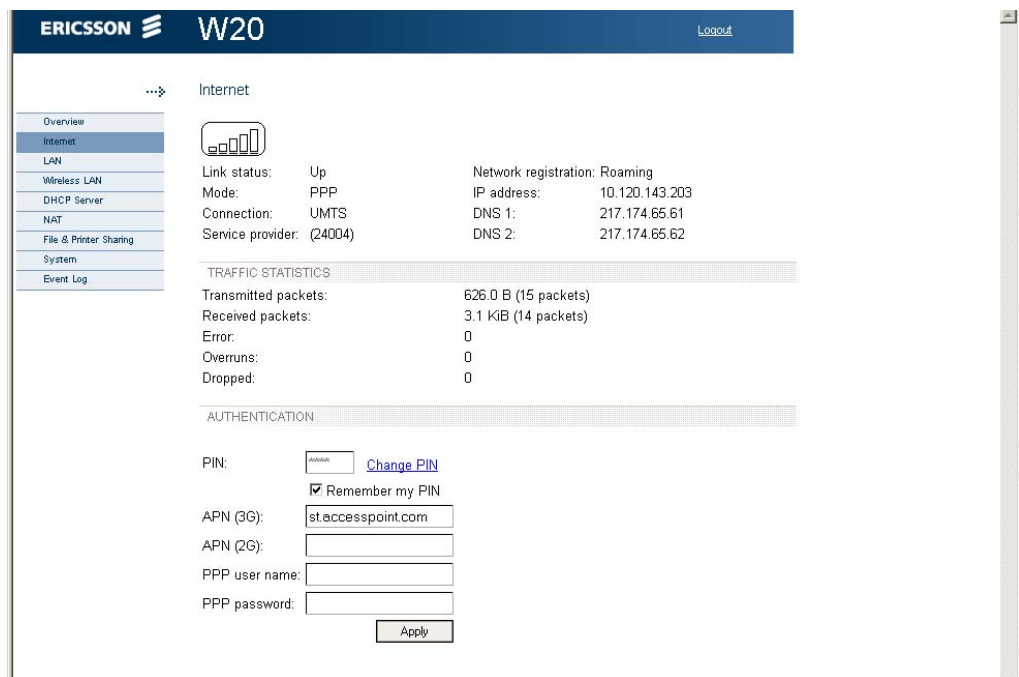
ERICSSON W20 Logout

Internet

Overview
Internet
LAN
Wireless LAN
DHCP Server
NAT
File & Printer Sharing
System
Event Log

Link status: Up
Mode: PPP
Connection: UMTS
Service provider: (24004)

Network registration: Roaming
IP address: 10.120.143.203
DNS 1: 217.174.65.61
DNS 2: 217.174.65.62

TRAFFIC STATISTICS

| | |
|---|---|
| Transmitted packets: | 626.0 B (15 packets) |
| Received packets: | 3.1 KiB (14 packets) |
| Error: | 0 |
| Overruns: | 0 |
| Dropped: | 0 |

AUTHENTICATION

PIN: \*\*\*\* Change PIN
☑ Remember my PIN
APN (3G): st.accesspoint.com
APN (2G):
PPP user name:
PPP password:
Apply